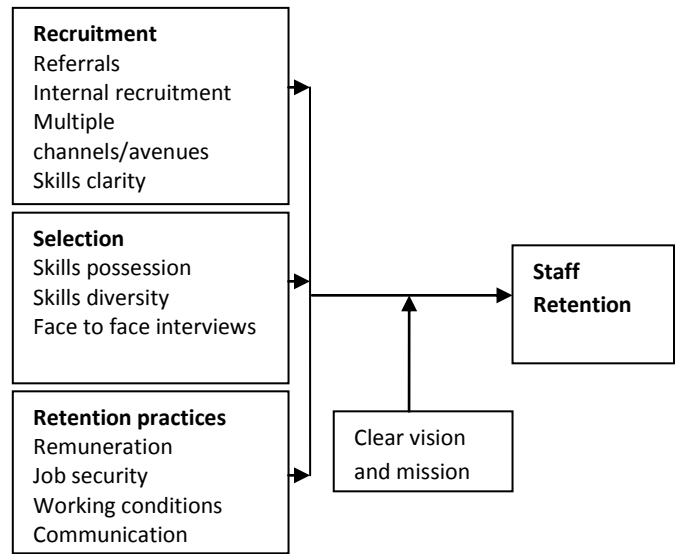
**Recruitment**
Referrals
Internal recruitment
Multiple channels/avenues
Skills clarity

**Selection**
Skills possession
Skills diversity
Face to face interviews

**Retention practices**
Remuneration
Job security
Working conditions
Communication

Clear vision and mission

**Staff Retention**